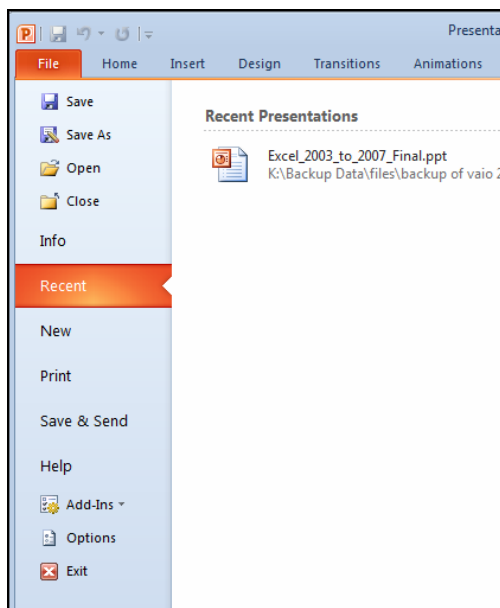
Presenta

File Home Insert Design Transitions Animations

Save
Save As
Open
Close
Info
Recent
New
Print
Save & Send
Help
Add-Ins
Options
Exit

Recent Presentations

Excel_2003_to_2007_Final.ppt
K:\Backup Data\files\backup of vaio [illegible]